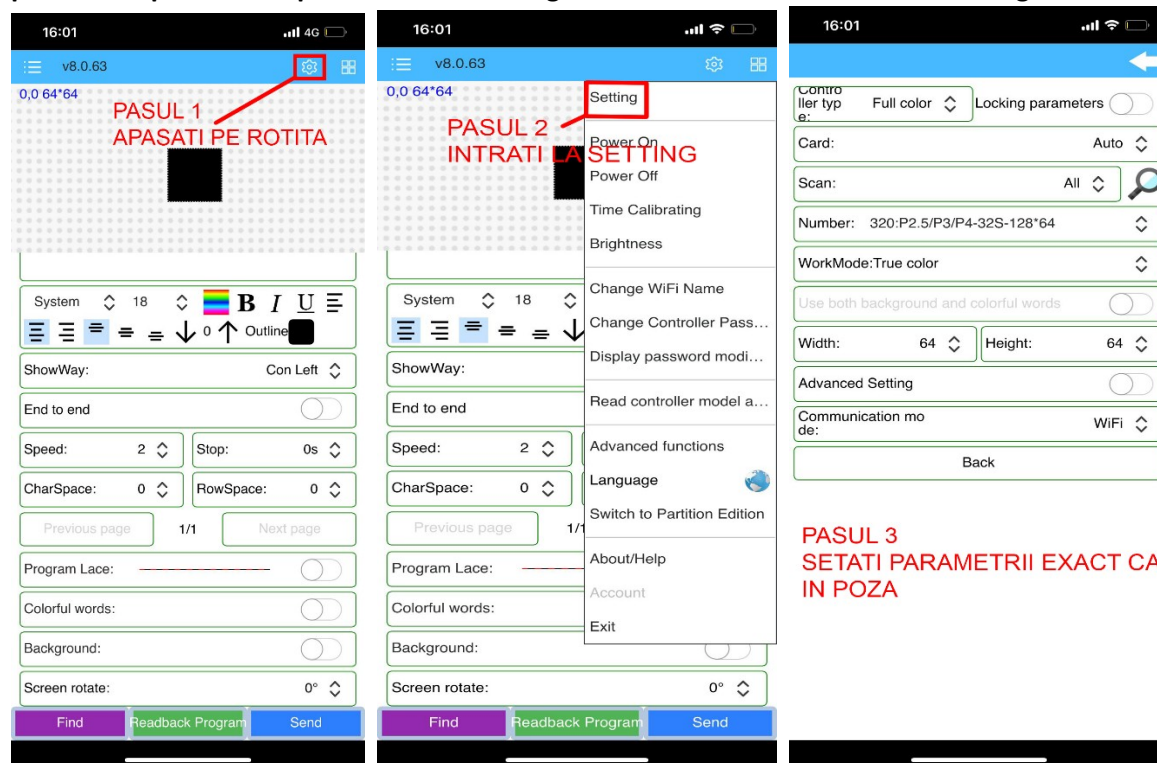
16:01
4G
v8.0.63
0,0 64*64
PASUL 1
APASATI PE ROTITA
System 18 B I U Outline
0
ShowWay: Con Left
End to end
Speed: 2 Stop: 0s
CharSpace: 0 RowSpace: 0
Previous page 1/1 Next page
Program Lace:
Colorful words:
Background:
Screen rotate: 0°
Find Readback Program Send

16:01
v8.0.63
0,0 64*64
PASUL 2
INTRATI LA SETTING
Setting
Power On
Power Off
Time Calibrating
Brightness
Change WiFi Name
Change Controller Pass...
Display password modi...
Read controller model a...
Advanced functions
Language
Switch to Partition Edition
About/Help
Account
Exit
System 18
ShowWay:
End to end
Speed: 2
CharSpace: 0
Previous page 1/1
Program Lace:
Colorful words:
Background:
Screen rotate: 0°
Find Readback Program Send

16:01
Controller type: Full color Locking parameters
Card: Auto
Scan: All
Number: 320:P2.5/P3/P4-32S-128*64
WorkMode:True color
Use both background and colorful words
Width: 64 Height: 64
Advanced Setting
Communication mode: WiFi
Back
PASUL 3
SETATI PARAMETRII EXACT CA
IN POZA